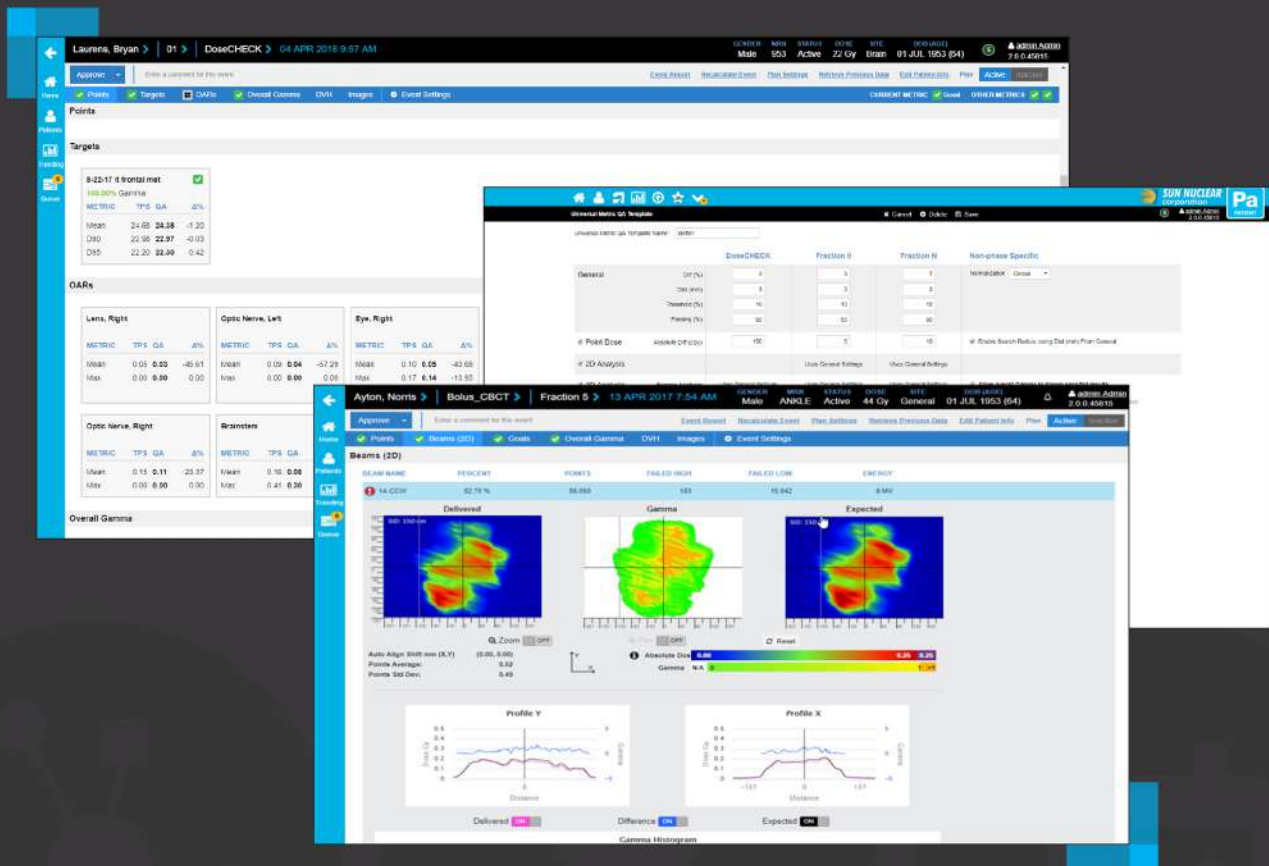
Laurens, Bryan > | 01 > | DoseCHECK > 04 APR 2018 9:57 AM

GENDER Male MRN 553 STATUS Active DOSE 22 Gy SITE Brain DOB (AGE) 01 JUL 1953 (64)

admin Admin 2.0.0.45815

Approve

Enter a comment for this event

Event Report Recalculate Event Plan Settings Retrieve Previous Data Edit Patient Info Plan Active Inactive

Points Targets OARs Overall Gamma DVH Images Event Settings

CURRENT METRIC Good OTHER METRICS

Home Patients Trending Queue

Points

Targets

8-22-17 lt frontal met
100.00% Gamma

| METRIC | TPS | QA | Δ% |
|---|---|---|---|
| Mean | 24.68 | 24.38 | -1.20 |
| D90 | 22.98 | 22.97 | -0.03 |
| D95 | 22.20 | 22.30 | 0.42 |

OARs

Lens, Right

| METRIC | TPS | QA | Δ% |
|---|---|---|---|
| Mean | 0.05 | 0.03 | -45.61 |
| Max | 0.09 | 0.00 | 0.00 |

Optic Nerve, Left

| METRIC | TPS | QA | Δ% |
|---|---|---|---|
| Mean | 0.09 | 0.04 | -57.29 |
| Max | 0.09 | 0.00 | 0.00 |

Eye, Right

| METRIC | TPS | QA | Δ% |
|---|---|---|---|
| Mean | 0.10 | 0.05 | -43.68 |
| Max | 0.17 | 0.14 | -13.53 |

Optic Nerve, Right

| METRIC | TPS | QA | Δ% |
|---|---|---|---|
| Mean | 0.15 | 0.11 | -23.37 |
| Max | 0.00 | 0.30 | 0.00 |

Brainstem

| METRIC | TPS | QA |
|---|---|---|
| Mean | 0.16 | 0.08 |
| Max | 0.41 | 0.30 |

Overall Gamma

SUN NUCLEAR corporation Pa

Universal Metric QA Template

Cancel Delete Save

admin Admin 2.0.0.45815

Universal Metric QA Template Name

| | | DoseCHECK | Fraction 0 | Fraction N | Non-phase Specific |
|---|---|---|---|---|---|
| General | Diff (%) | 3 | 3 | 3 | Normalization Global |
| | Dist (mm) | 3 | 3 | 3 | |
| | Threshold (%) | 10 | 10 | 10 | |
| | Passing (%) | 90 | 90 | 90 | |
| Point Dose | Absolute Diff (cGy) | 100 | 5 | 15 | Enable Search Radius using Dist (mm) From General |
| 2D Analysis | | | Uses General Settings | Uses General Settings | |

Ayton, Norris > | Bolus_CBCT > | Fraction 5 > 13 APR 2017 7:54 AM

GENDER Male MRN ANKLE STATUS Active DOSE 44 Gy SITE General DOB (AGE) 01 JUL 1953 (64)

admin Admin 2.0.0.45815

Approve

Enter a comment for this event

Event Report Recalculate Event Plan Settings Retrieve Previous Data Edit Patient Info Plan Active Inactive

Points Beams (2D) Goals Overall Gamma DVH Images Event Settings

Beams (2D)

| BEAM NAME | PERCENT | POINTS | FAILED HIGH | FAILED LOW | ENERGY |
|---|---|---|---|---|---|
| 14 CCW | 82.75 % | 56,050 | 193 | 15,842 | 6 MV |

Delivered Gamma Expected

SID: 150 cm

Zoom OFF OFF Reset

Auto Align Shift mm (X,Y) (0.00, 0.00)
Points Average: 0.52
Points Std Dev: 0.49

Absolute Dose
Gamma N/A

Profile Y Profile X

Distance Distance

Delivered ON Difference ON Expected ON

Gamma Histogram